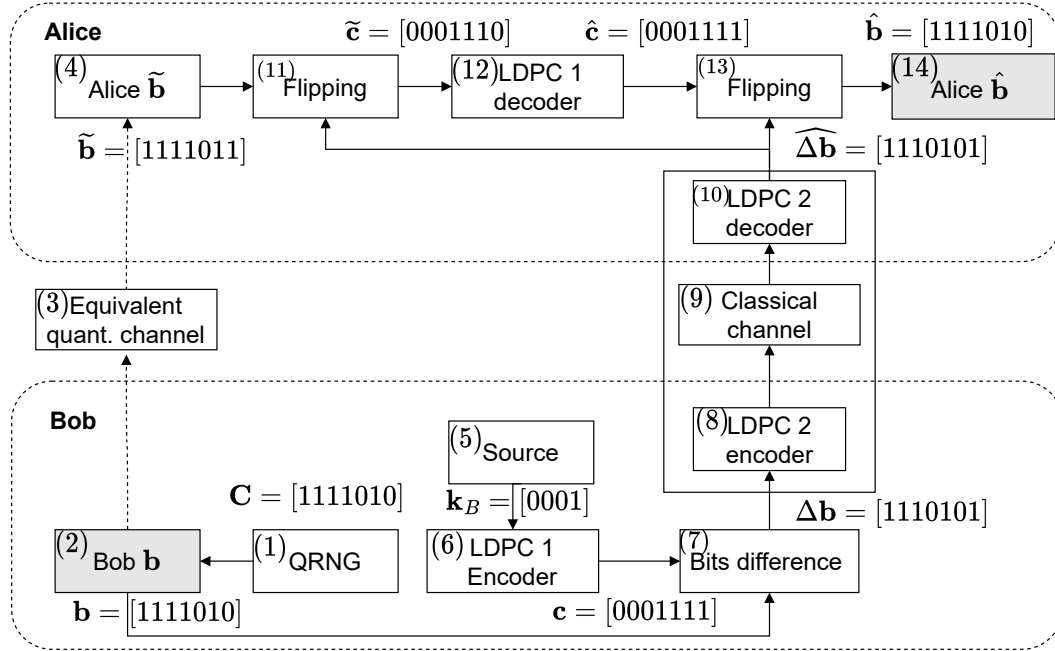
Alice

$\widetilde{\mathbf{c}} = [0001110]$

$\hat{\mathbf{c}} = [0001111]$

$\hat{\mathbf{b}} = [1111010]$

(4) Alice $\widetilde{\mathbf{b}}$

(11) Flipping

(12) LDPC 1 decoder

(13) Flipping

(14) Alice $\hat{\mathbf{b}}$

$\widetilde{\mathbf{b}} = [1111011]$

$\widehat{\Delta \mathbf{b}} = [1110101]$

(10) LDPC 2 decoder

(3) Equivalent quant. channel

(9) Classical channel

Bob

(5) Source

(8) LDPC 2 encoder

$\mathbf{C} = [1111010]$

$\mathbf{k}_B = [0001]$

$\Delta \mathbf{b} = [1110101]$

(2) Bob $\mathbf{b}$

(1) QRNG

(6) LDPC 1 Encoder

(7) Bits difference

$\mathbf{b} = [1111010]$

$\mathbf{c} = [0001111]$